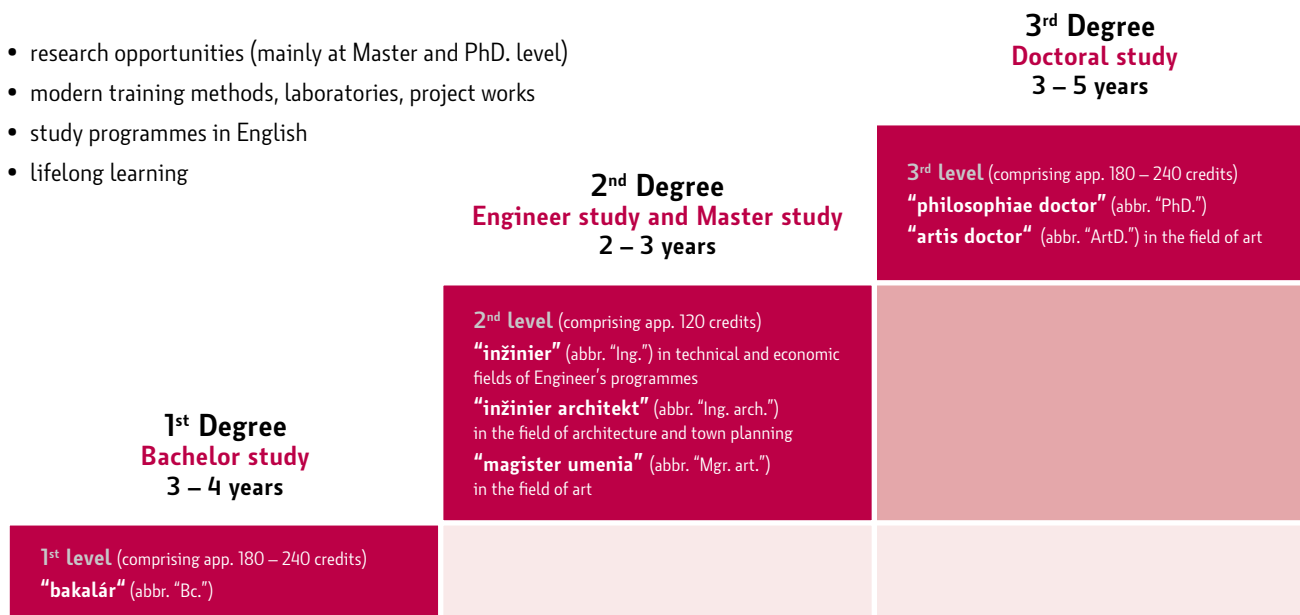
• research opportunities (mainly at Master and PhD. level)
• modern training methods, laboratories, project works
• study programmes in English
• lifelong learning

3$^{rd}$ Degree
Doctoral study
3 – 5 years

3$^{rd}$ level (comprising app. 180 – 240 credits)
"philosophiae doctor" (abbr. "PhD.")
"artis doctor" (abbr. "ArtD.") in the field of art

2$^{nd}$ Degree
Engineer study and Master study
2 – 3 years

2$^{nd}$ level (comprising app. 120 credits)
"inžinier" (abbr. "Ing.") in technical and economic fields of Engineer's programmes
"inžinier architekt" (abbr. "Ing. arch.") in the field of architecture and town planning
"magister umenia" (abbr. "Mgr. art.") in the field of art

1$^{st}$ Degree
Bachelor study
3 – 4 years

1$^{st}$ level (comprising app. 180 – 240 credits)
"bakalár" (abbr. "Bc.")